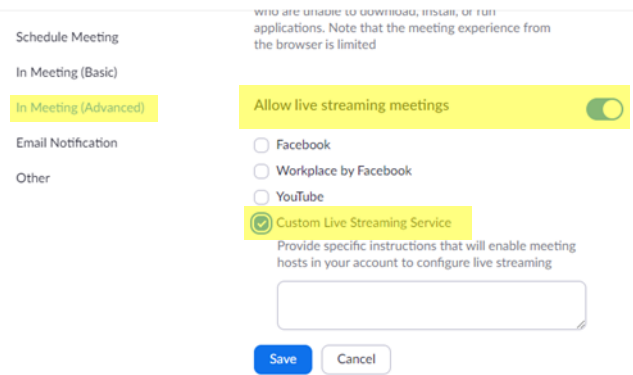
Schedule Meeting

In Meeting (Basic)

In Meeting (Advanced)

Email Notification

Other

who are unable to download, install, or run applications. Note that the meeting experience from the browser is limited

Allow live streaming meetings

Facebook

Workplace by Facebook

YouTube

Custom Live Streaming Service

Provide specific instructions that will enable meeting hosts in your account to configure live streaming

Save

Cancel